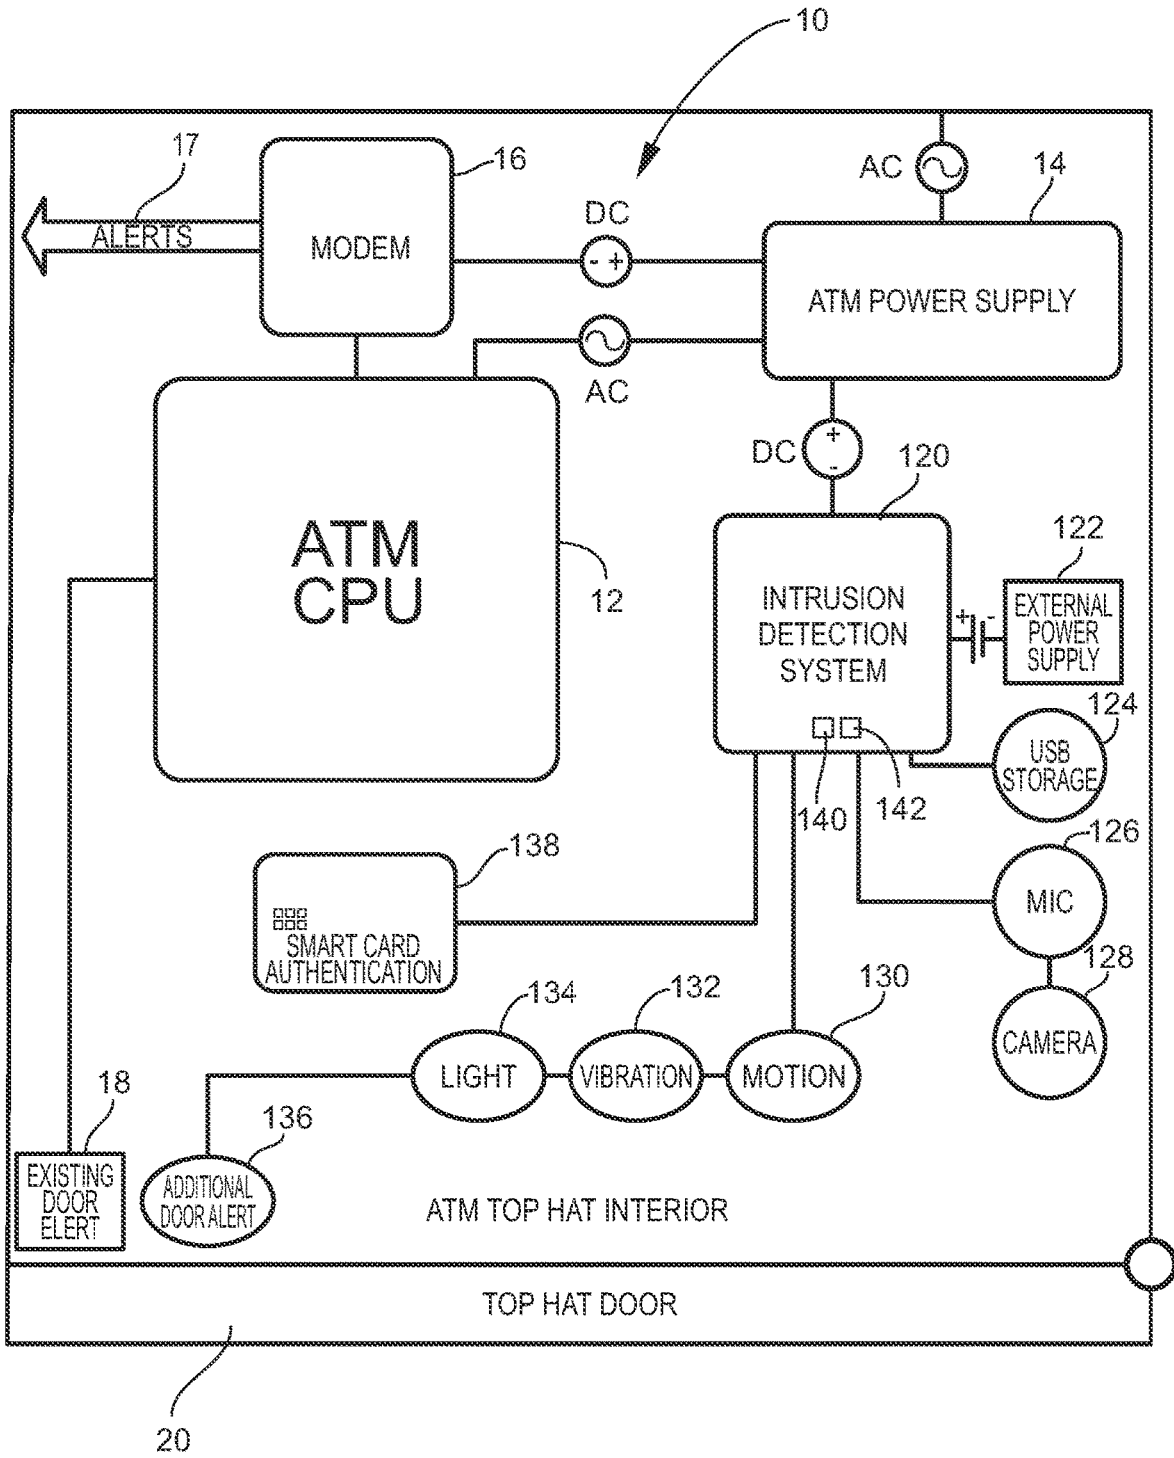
10

17

16

ALERTS

MODEM

DC

- +

AC

14

ATM POWER SUPPLY

AC

DC

+

-

ATM
CPU

12

120

INTRUSION
DETECTION
SYSTEM

122

+ -

EXTERNAL
POWER
SUPPLY

124

USB
STORAGE

140

142

138

SMART CARD
AUTHENTICATION

126

MIC

128

CAMERA

134

132

130

LIGHT

VIBRATION

MOTION

18

136

EXISTING
DOOR
ELERT

ADDITIONAL
DOOR ALERT

ATM TOP HAT INTERIOR

TOP HAT DOOR

20